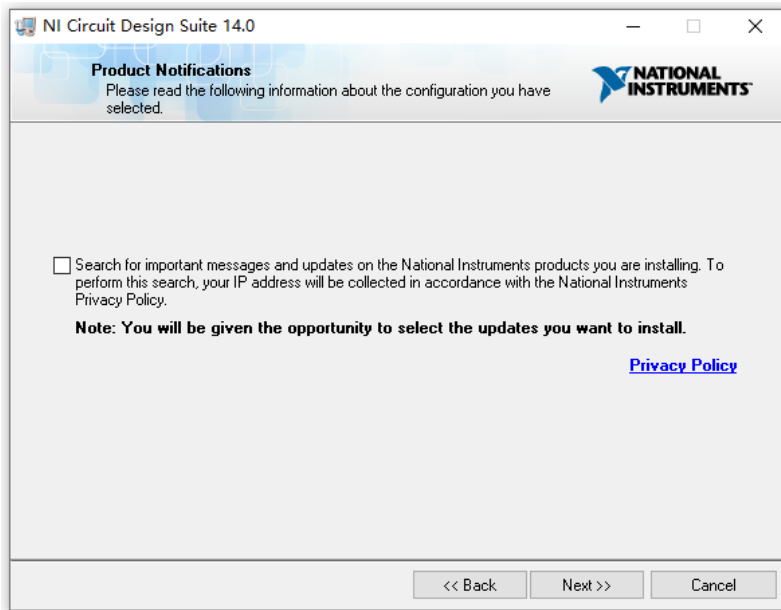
NI Circuit Design Suite 14.0

Product Notifications
Please read the following information about the configuration you have selected.

NATIONAL INSTRUMENTS

Search for important messages and updates on the National Instruments products you are installing. To perform this search, your IP address will be collected in accordance with the National Instruments Privacy Policy.

Note: You will be given the opportunity to select the updates you want to install.

Privacy Policy

<< Back | Next >> | Cancel